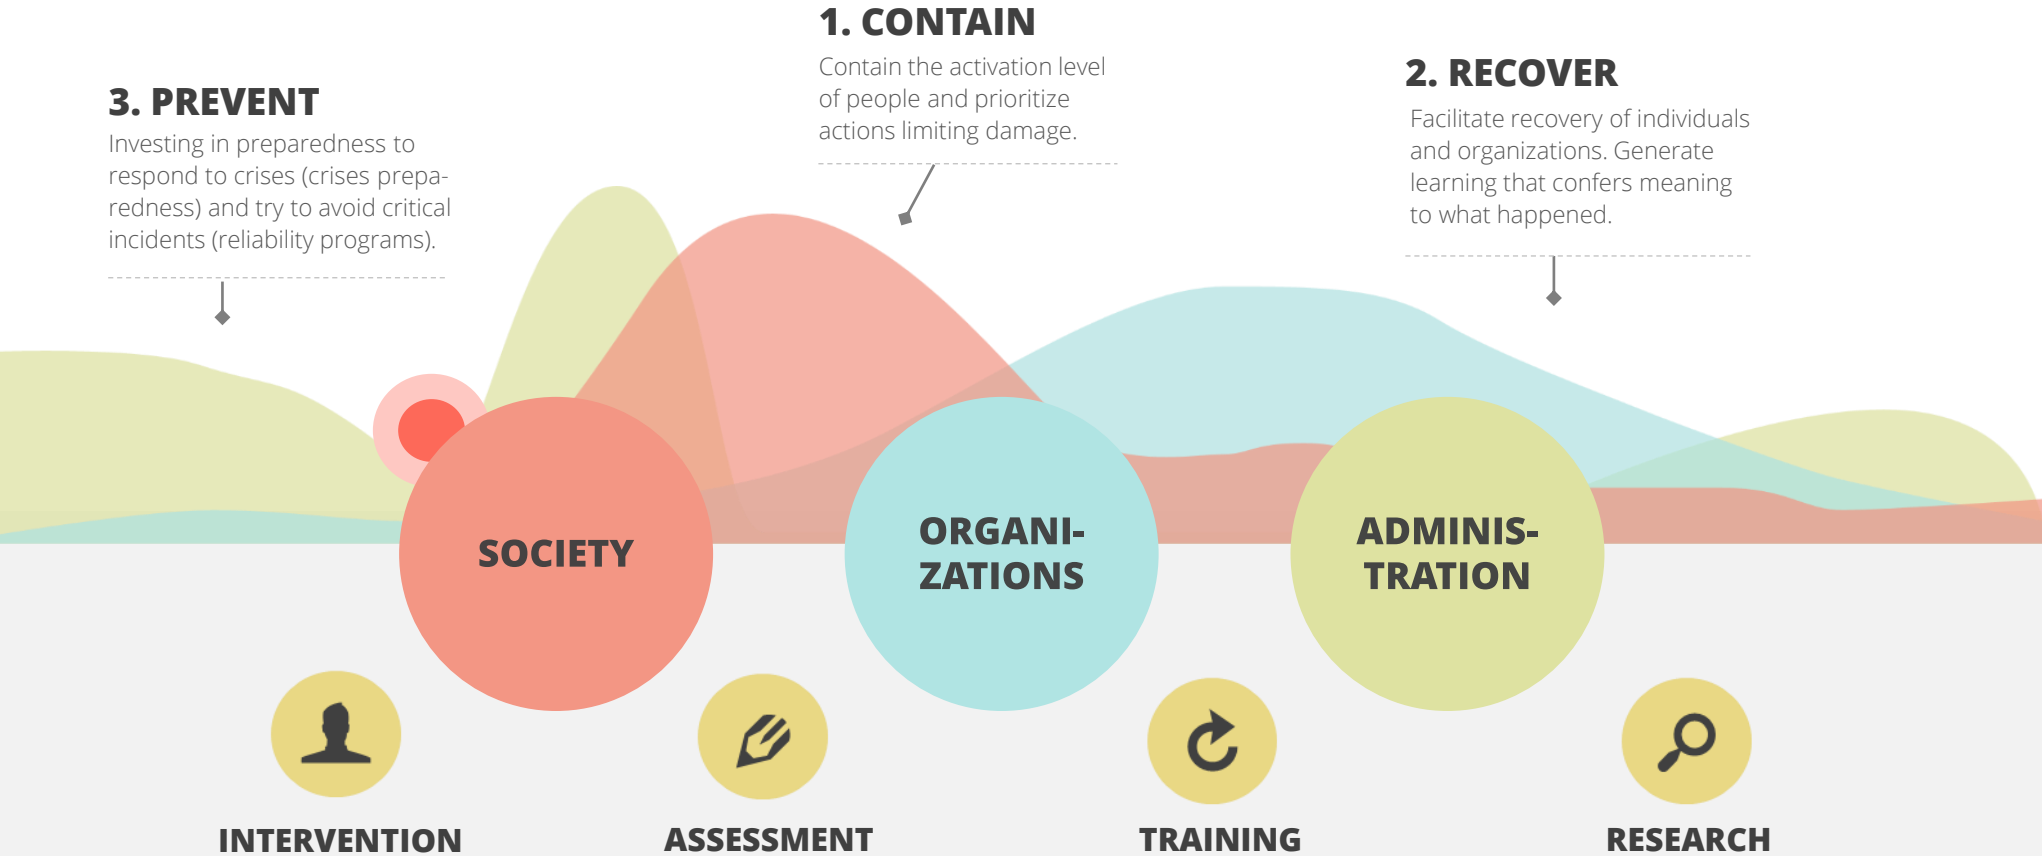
3. PREVENT

Investing in preparedness to respond to crises (crises preparedness) and try to avoid critical incidents (reliability programs).

1. CONTAIN

Contain the activation level of people and prioritize actions limiting damage.

2. RECOVER

Facilitate recovery of individuals and organizations. Generate learning that confers meaning to what happened.

SOCIETY

ORGANIZATIONS

ADMINISTRATION

INTERVENTION

ASSESSMENT

TRAINING

RESEARCH